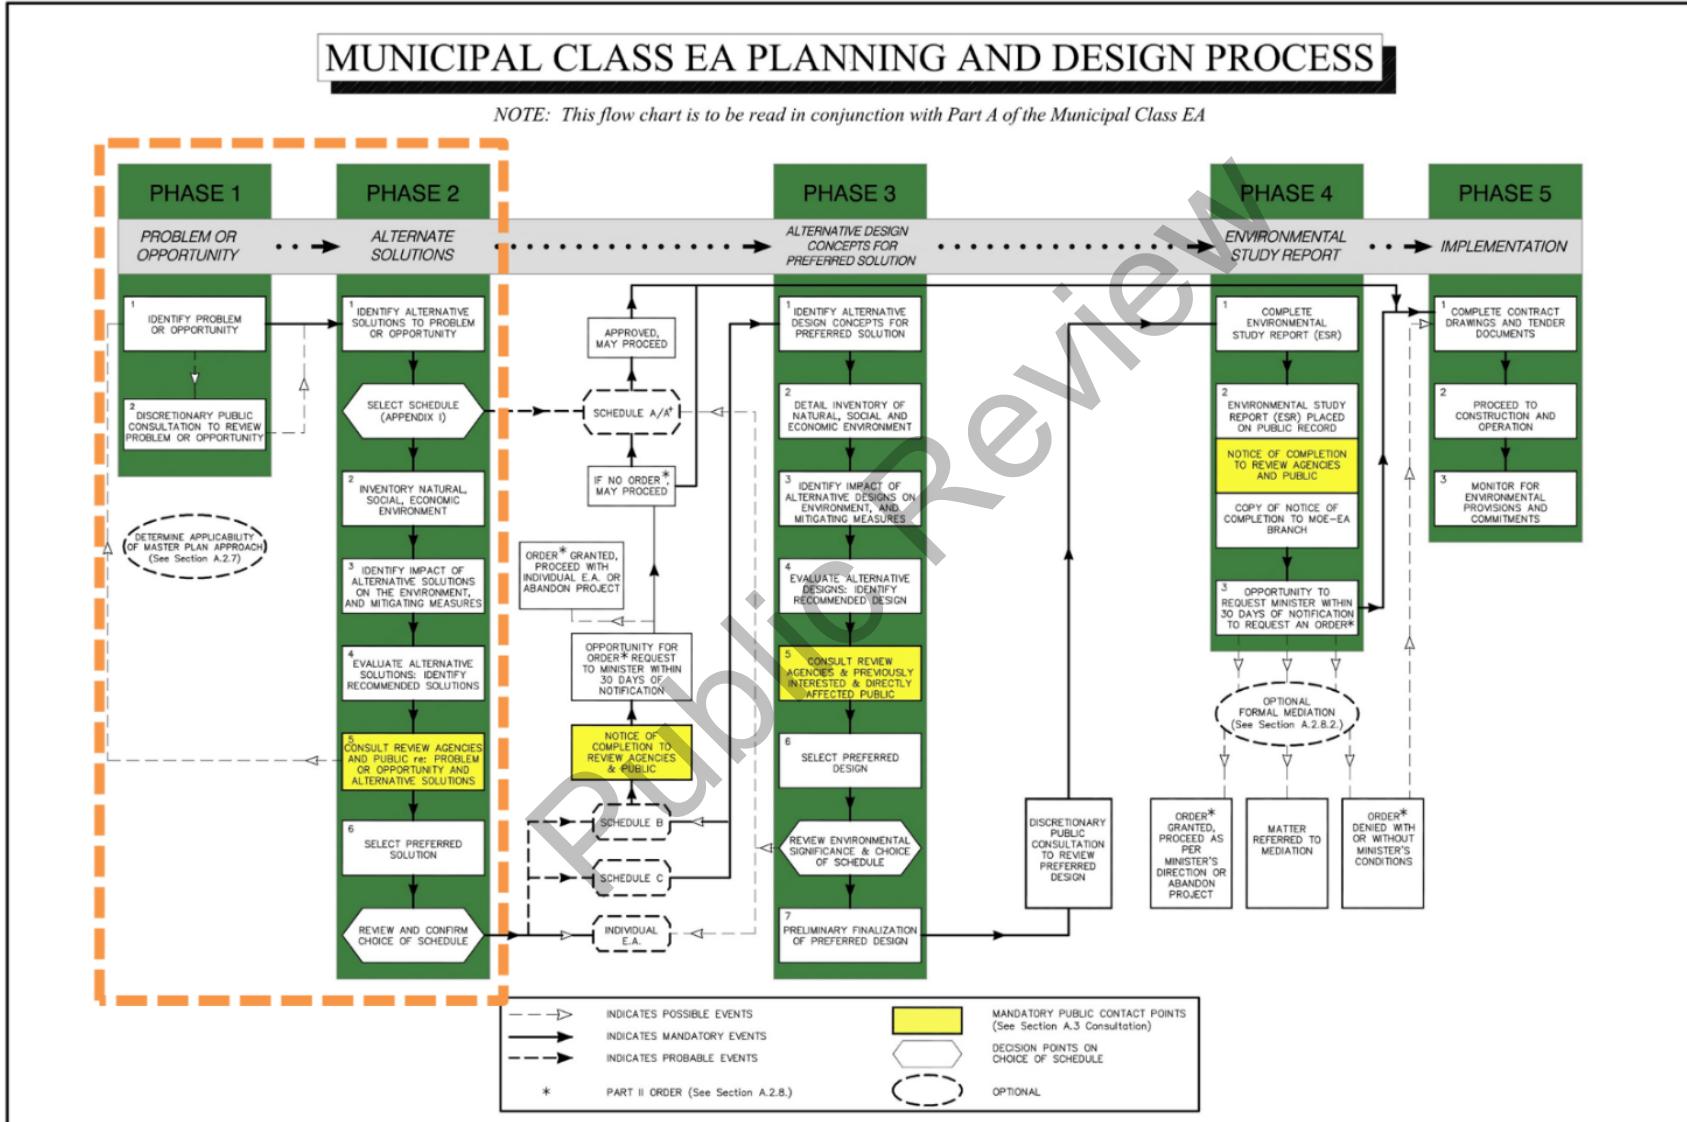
MUNICIPAL CLASS EA PLANNING AND DESIGN PROCESS

NOTE: This flow chart is to be read in conjunction with Part A of the Municipal Class EA

PHASE 1
PROBLEM OR OPPORTUNITY

PHASE 2
ALTERNATE SOLUTIONS

PHASE 3
ALTERNATIVE DESIGN CONCEPTS FOR PREFERRED SOLUTION

PHASE 4
ENVIRONMENTAL STUDY REPORT

PHASE 5
IMPLEMENTATION

1 IDENTIFY PROBLEM OR OPPORTUNITY

2 DISCRETIONARY PUBLIC CONSULTATION TO REVIEW PROBLEM OR OPPORTUNITY

DETERMINE APPLICABILITY OF MASTER PLAN APPROACH (See Section A.2.7)

1 IDENTIFY ALTERNATIVE SOLUTIONS TO PROBLEM OR OPPORTUNITY

SELECT SCHEDULE (APPENDIX I)

2 INVENTORY NATURAL, SOCIAL, ECONOMIC ENVIRONMENT

3 IDENTIFY IMPACT OF ALTERNATIVE SOLUTIONS ON THE ENVIRONMENT, AND MITIGATING MEASURES

4 EVALUATE ALTERNATIVE SOLUTIONS: IDENTIFY RECOMMENDED SOLUTIONS

5 CONSULT REVIEW AGENCIES AND PUBLIC re: PROBLEM OR OPPORTUNITY AND ALTERNATIVE SOLUTIONS

6 SELECT PREFERRED SOLUTION

REVIEW AND CONFIRM CHOICE OF SCHEDULE

APPROVED, MAY PROCEED

SCHEDULE A/A+

IF NO ORDER*, MAY PROCEED

ORDER* GRANTED, PROCEED WITH INDIVIDUAL E.A. OR ABANDON PROJECT

OPPORTUNITY FOR ORDER* REQUEST TO MINISTER WITHIN 30 DAYS OF NOTIFICATION

NOTICE OF COMPLETION TO REVIEW AGENCIES & PUBLIC

SCHEDULE B

SCHEDULE C

INDIVIDUAL E.A.

1 IDENTIFY ALTERNATIVE DESIGN CONCEPTS FOR PREFERRED SOLUTION

2 DETAIL INVENTORY OF NATURAL, SOCIAL AND ECONOMIC ENVIRONMENT

3 IDENTIFY IMPACT OF ALTERNATIVE DESIGNS ON ENVIRONMENT, AND MITIGATING MEASURES

4 EVALUATE ALTERNATIVE DESIGNS: IDENTIFY RECOMMENDED DESIGN

5 CONSULT REVIEW AGENCIES & PREVIOUSLY INTERESTED & DIRECTLY AFFECTED PUBLIC

6 SELECT PREFERRED DESIGN

REVIEW ENVIRONMENTAL SIGNIFICANCE & CHOICE OF SCHEDULE

7 PRELIMINARY FINALIZATION OF PREFERRED DESIGN

DISCRETIONARY PUBLIC CONSULTATION TO REVIEW PREFERRED DESIGN

1 COMPLETE ENVIRONMENTAL STUDY REPORT (ESR)

2 ENVIRONMENTAL STUDY REPORT (ESR) PLACED ON PUBLIC RECORD

NOTICE OF COMPLETION TO REVIEW AGENCIES AND PUBLIC

COPY OF NOTICE OF COMPLETION TO MOE–EA BRANCH

3 OPPORTUNITY TO REQUEST MINISTER WITHIN 30 DAYS OF NOTIFICATION TO REQUEST AN ORDER*

OPTIONAL FORMAL MEDIATION (See Section A.2.8.2.)

ORDER* GRANTED, PROCEED AS PER MINISTER'S DIRECTION OR ABANDON PROJECT

MATTER REFERRED TO MEDIATION

ORDER* DENIED WITH OR WITHOUT MINISTER'S CONDITIONS

1 COMPLETE CONTRACT DRAWINGS AND TENDER DOCUMENTS

2 PROCEED TO CONSTRUCTION AND OPERATION

3 MONITOR FOR ENVIRONMENTAL PROVISIONS AND COMMITMENTS

INDICATES POSSIBLE EVENTS
INDICATES MANDATORY EVENTS
INDICATES PROBABLE EVENTS
* PART II ORDER (See Section A.2.8.)

MANDATORY PUBLIC CONTACT POINTS (See Section A.3 Consultation)
DECISION POINTS ON CHOICE OF SCHEDULE
OPTIONAL

Public Review